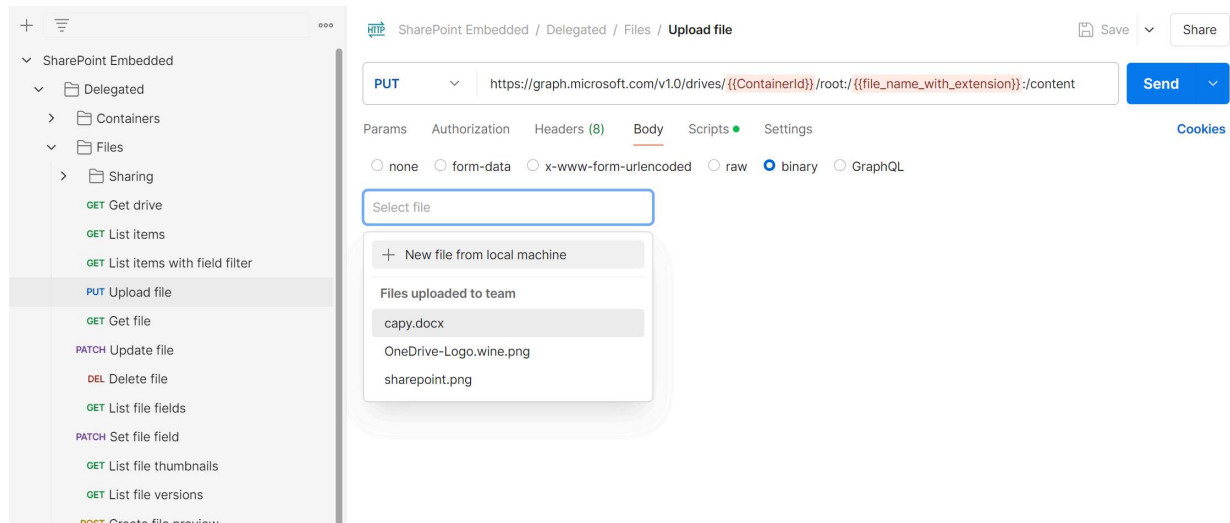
+ ≡ ooo

SharePoint Embedded
Delegated
Containers
Files
Sharing
GET Get drive
GET List items
GET List items with field filter
PUT Upload file
GET Get file
PATCH Update file
DEL Delete file
GET List file fields
PATCH Set file field
GET List file thumbnails
GET List file versions
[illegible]

HTTP SharePoint Embedded / Delegated / Files / Upload file

Save Share

PUT https://graph.microsoft.com/v1.0/drives/{{ContainerId}}/root:/{{file_name_with_extension}}:/content

Send

Params Authorization Headers (8) Body Scripts Settings Cookies

none form-data x-www-form-urlencoded raw binary GraphQL

Select file

+ New file from local machine

Files uploaded to team

capy.docx
OneDrive-Logo.wine.png
sharepoint.png